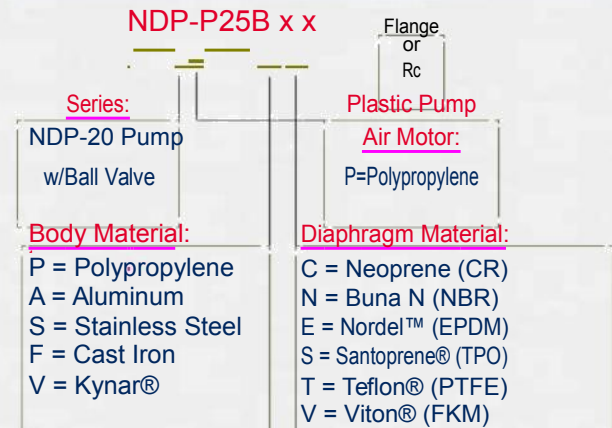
NDP-P25B x x

Flange or Rc

Series:
NDP-20 Pump
w/Ball Valve

Plastic Pump
Air Motor:
P=Polypropylene

Body Material:
P = Polypropylene
A = Aluminum
S = Stainless Steel
F = Cast Iron
V = Kynar®

Diaphragm Material:
C = Neoprene (CR)
N = Buna N (NBR)
E = Nordel™ (EPDM)
S = Santoprene® (TPO)
T = Teflon® (PTFE)
V = Viton® (FKM)